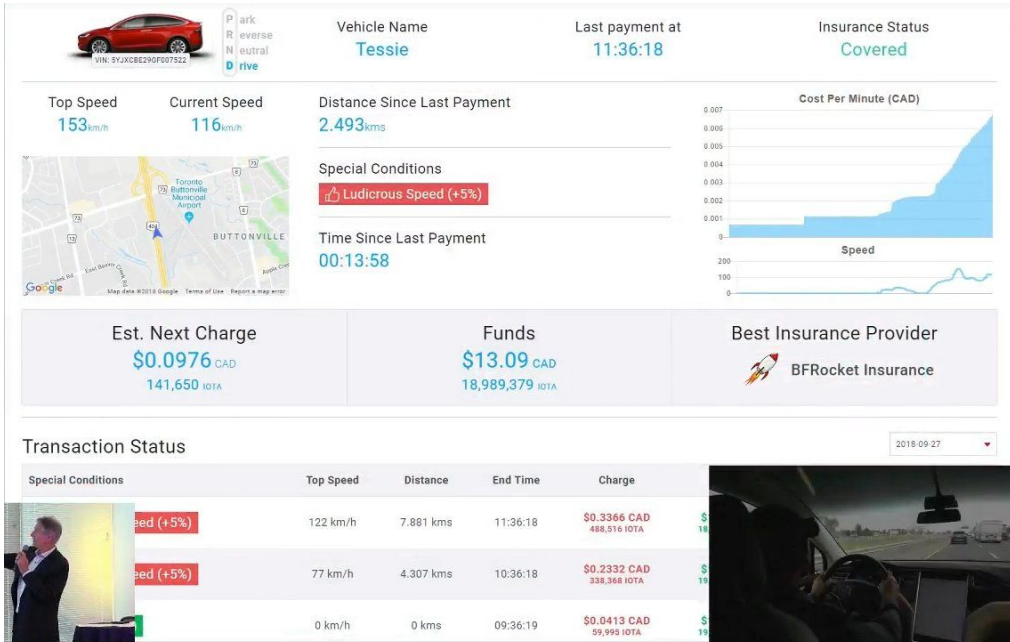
VIN: 5YJXCBE29GF007522

P ark
R everse
N eutral
D rive

Vehicle Name
Tessie

Last payment at
11:36:18

Insurance Status
Covered

Top Speed
153km/h

Current Speed
116km/h

Toronto Buttonville Municipal Airport
BUTTONVILLE
Google
Map data ©2018 Google Terms of Use Report a map error

Distance Since Last Payment
2.493kms

Special Conditions
Ludicrous Speed (+5%)

Time Since Last Payment
00:13:58

Cost Per Minute (CAD)
0.007
0.006
0.005
0.004
0.003
0.002
0.001
0

Speed
200
100
0

Est. Next Charge
$0.0976 CAD
141,650 IOTA

Funds
$13.09 CAD
18,989,379 IOTA

Best Insurance Provider
BFRocket Insurance

Transaction Status

2018-09-27

| Special Conditions | Top Speed | Distance | End Time | Charge |
|---|---|---|---|---|
| eed (+5%) | 122 km/h | 7.881 kms | 11:36:18 | $0.3366 CAD 488,516 IOTA |
| eed (+5%) | 77 km/h | 4.307 kms | 10:36:18 | $0.2332 CAD 338,368 IOTA |
| | 0 km/h | 0 kms | 09:36:19 | $0.0413 CAD 59,995 IOTA |